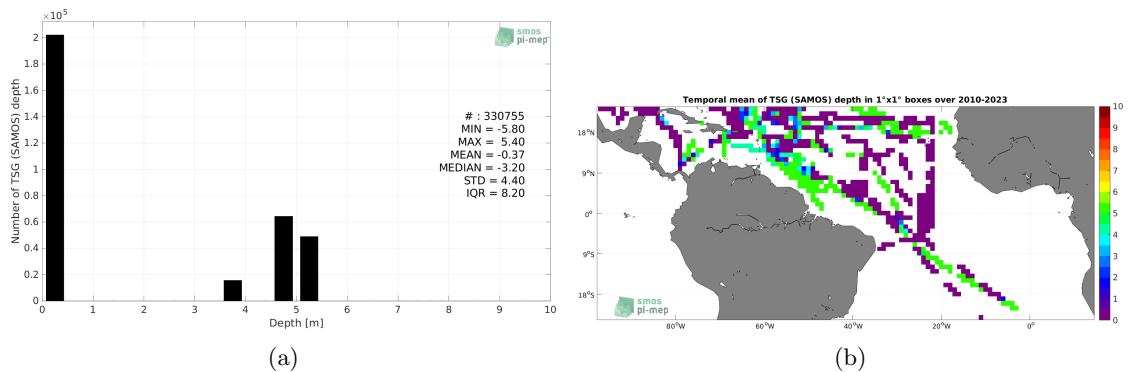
$\times10^5$
2
1.8
1.6
1.4
1.2
1
0.8
0.6
0.4
0.2
0
Number of TSG (SAMOS) depth
smos pi-mep
# : 330755
MIN = -5.80
MAX = 5.40
MEAN = -0.37
MEDIAN = -3.20
STD = 4.40
IQR = 8.20
0 1 2 3 4 5 6 7 8 9 10
Depth [m]
(a)

Temporal mean of TSG (SAMOS) depth in 1°x1° boxes over 2010-2023
18°N
9°N
0°
9°S
18°S
80°W 60°W 40°W 20°W 0°
smos pi-mep
10
9
8
7
6
5
4
3
2
1
0
(b)